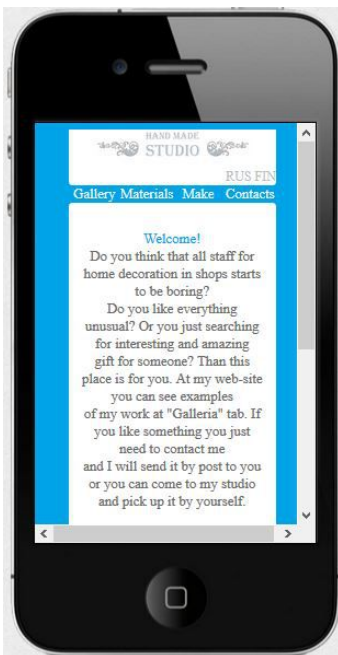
HAND MADE
STUDIO

RUS FIN

Gallery Materials Make Contacts

Welcome!
Do you think that all staff for home decoration in shops starts to be boring?
Do you like everything unusual? Or you just searching for interesting and amazing gift for someone? Than this place is for you. At my web-site you can see examples of my work at "Galleria" tab. If you like something you just need to contact me and I will send it by post to you or you can come to my studio and pick up it by yourself.